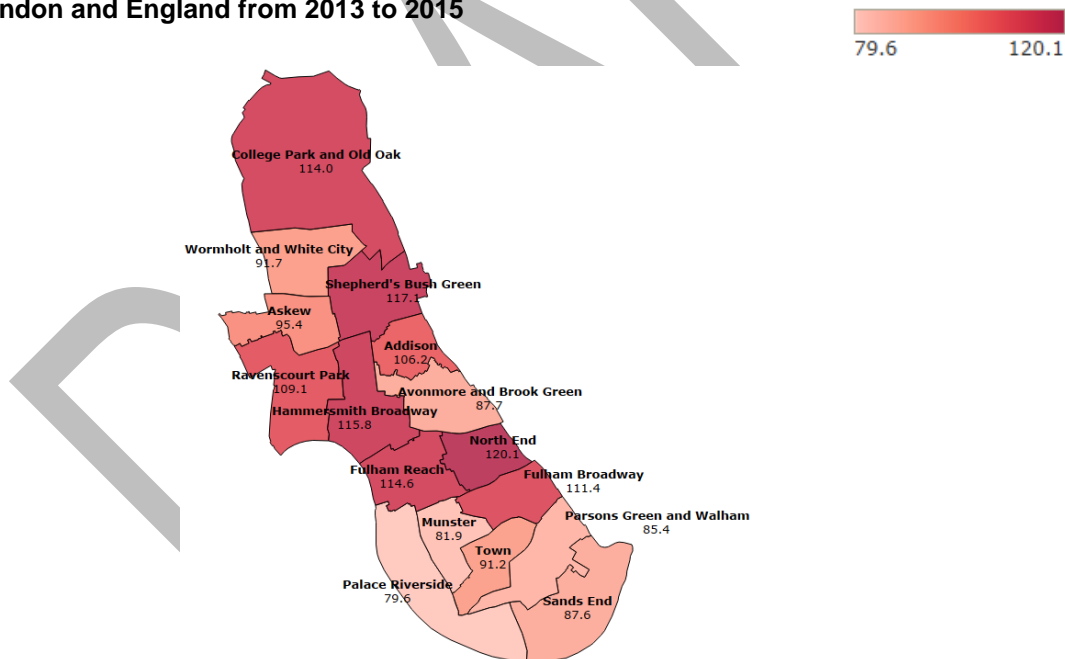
ndon and England from 2013 to 2015

79.6 120.1

College Park and Old Oak
114.0

Wormholt and White City
91.7

Shepherd's Bush Green
117.1

Askew
95.4

Addison
106.2

Ravenscourt Park
109.1

Avonmore and Brook Green
87.7

Hammersmith Broadway
115.8

North End
120.1

Fulham Reach
114.6

Fulham Broadway
111.4

Parsons Green and Walham
85.4

Munster
81.9

Town
91.2

Palace Riverside
79.6

Sands End
87.6